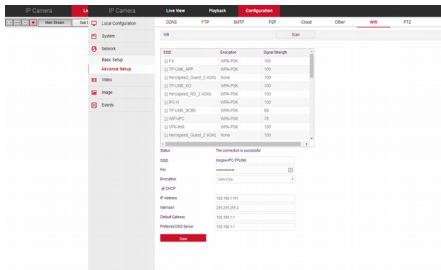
IP Camera
IP Camera
Live View
Playback
Configuration
Main Stream
Local Configuration
System
Network
Basic Setup
Advance Setup
Video
Image
Events
DDNS
FTP
SMTP
P2P
Cloud
Other
Wifi
PTZ
Wifi
Scan

| SSID | Encryption | Signal Strength |
|---|---|---|
| F4 | WPA-PSK | 100 |
| TP-LINK_APP | WPA-PSK | 100 |
| Netcoppied_Guest_2.4GHz | None | 100 |
| TP-LINK_IKO | WPA-PSK | 100 |
| Netcoppied_Guest_2.4GHz | WPA-PSK | 100 |
| IPC-H | WPA-PSK | 100 |
| TP-LINK_BCB0 | WPA-PSK | 80 |
| WIFI-IPC | WPA-PSK | 78 |
| VPN-test | WPA-PSK | 100 |
| Netcoppied_Guest_2.4GHz | None | 100 |

Status
The connection is successful
SSID
NorgereIPC-TPLINK
Key
••••••••••
Encryption
WPA-PSK
DHCP
IP Address
192.168.1.111
Netmask
255.255.255.0
Default Gateway
192.168.1.1
Preferred DNS Server
192.168.1.1
Save